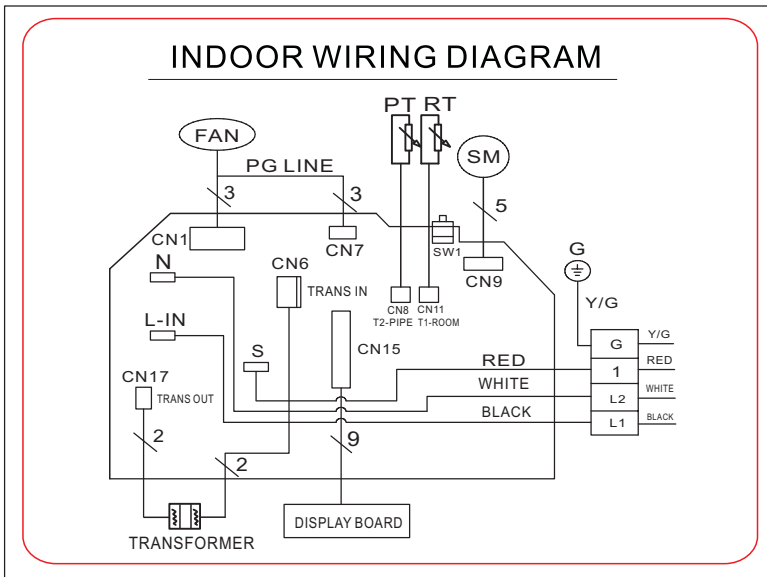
INDOOR WIRING DIAGRAM

FAN
PG LINE
3
3
PT RT
SM
5
CN1
CN7
SW1
CN9
G
Y/G
N
CN6
TRANS IN
CN8
T2-PIPE
CN11
T1-ROOM
L-IN
CN15
S
RED
WHITE
BLACK
CN17
TRANS OUT
2
9
2
G Y/G
1 RED
L2 WHITE
L1 BLACK
TRANSFORMER
DISPLAY BOARD